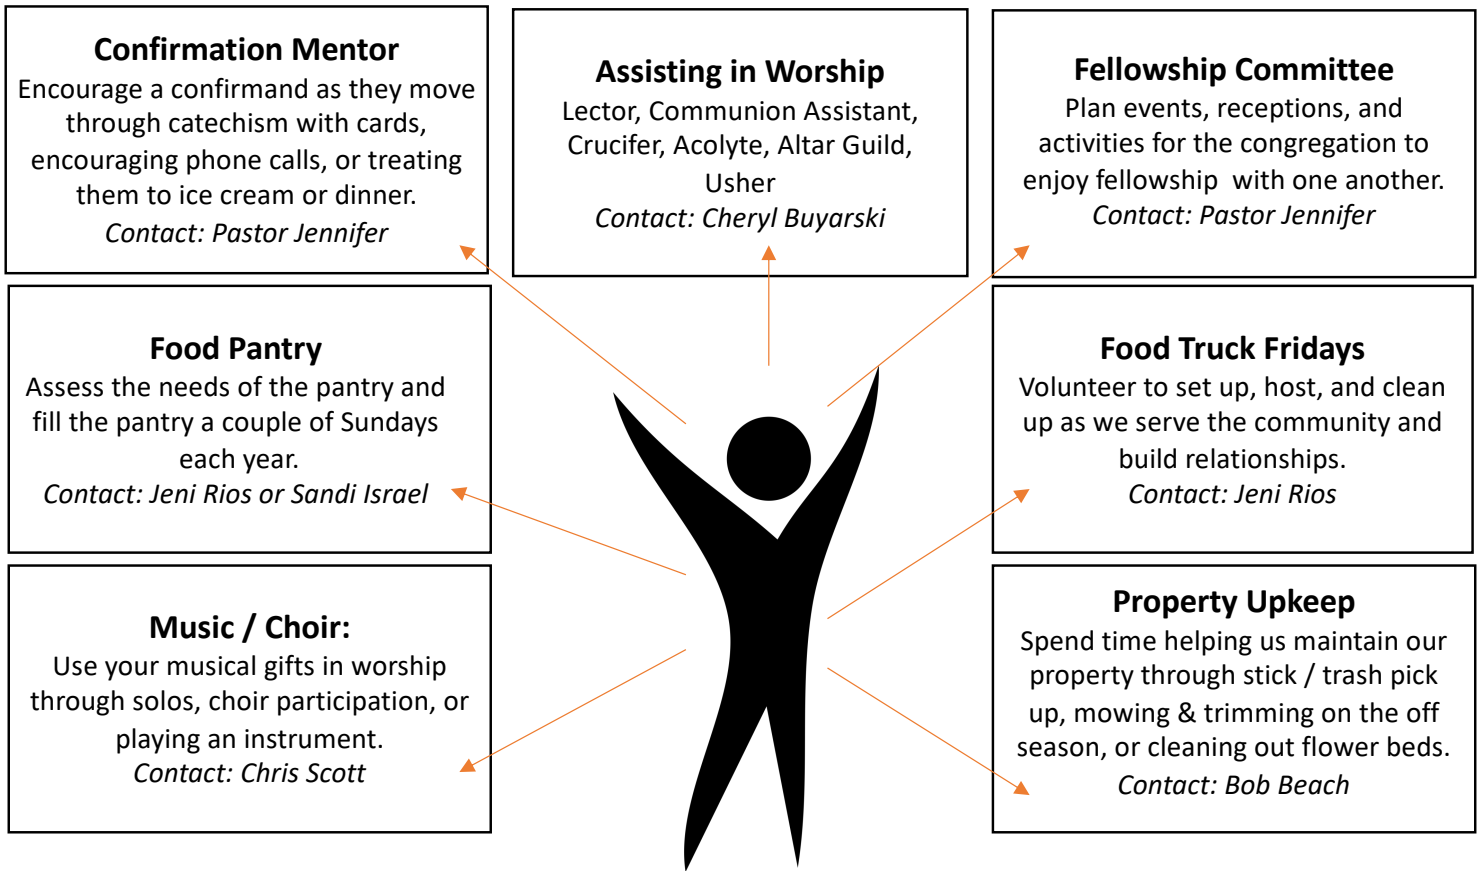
**Confirmation Mentor**
Encourage a confirmand as they move through catechism with cards, encouraging phone calls, or treating them to ice cream or dinner.
*Contact: Pastor Jennifer*

**Assisting in Worship**
Lector, Communion Assistant, Crucifer, Acolyte, Altar Guild, Usher
*Contact: Cheryl Buyarski*

**Fellowship Committee**
Plan events, receptions, and activities for the congregation to enjoy fellowship with one another.
*Contact: Pastor Jennifer*

**Food Pantry**
Assess the needs of the pantry and fill the pantry a couple of Sundays each year.
*Contact: Jeni Rios or Sandi Israel*

**Food Truck Fridays**
Volunteer to set up, host, and clean up as we serve the community and build relationships.
*Contact: Jeni Rios*

**Music / Choir:**
Use your musical gifts in worship through solos, choir participation, or playing an instrument.
*Contact: Chris Scott*

**Property Upkeep**
Spend time helping us maintain our property through stick / trash pick up, mowing & trimming on the off season, or cleaning out flower beds.
*Contact: Bob Beach*